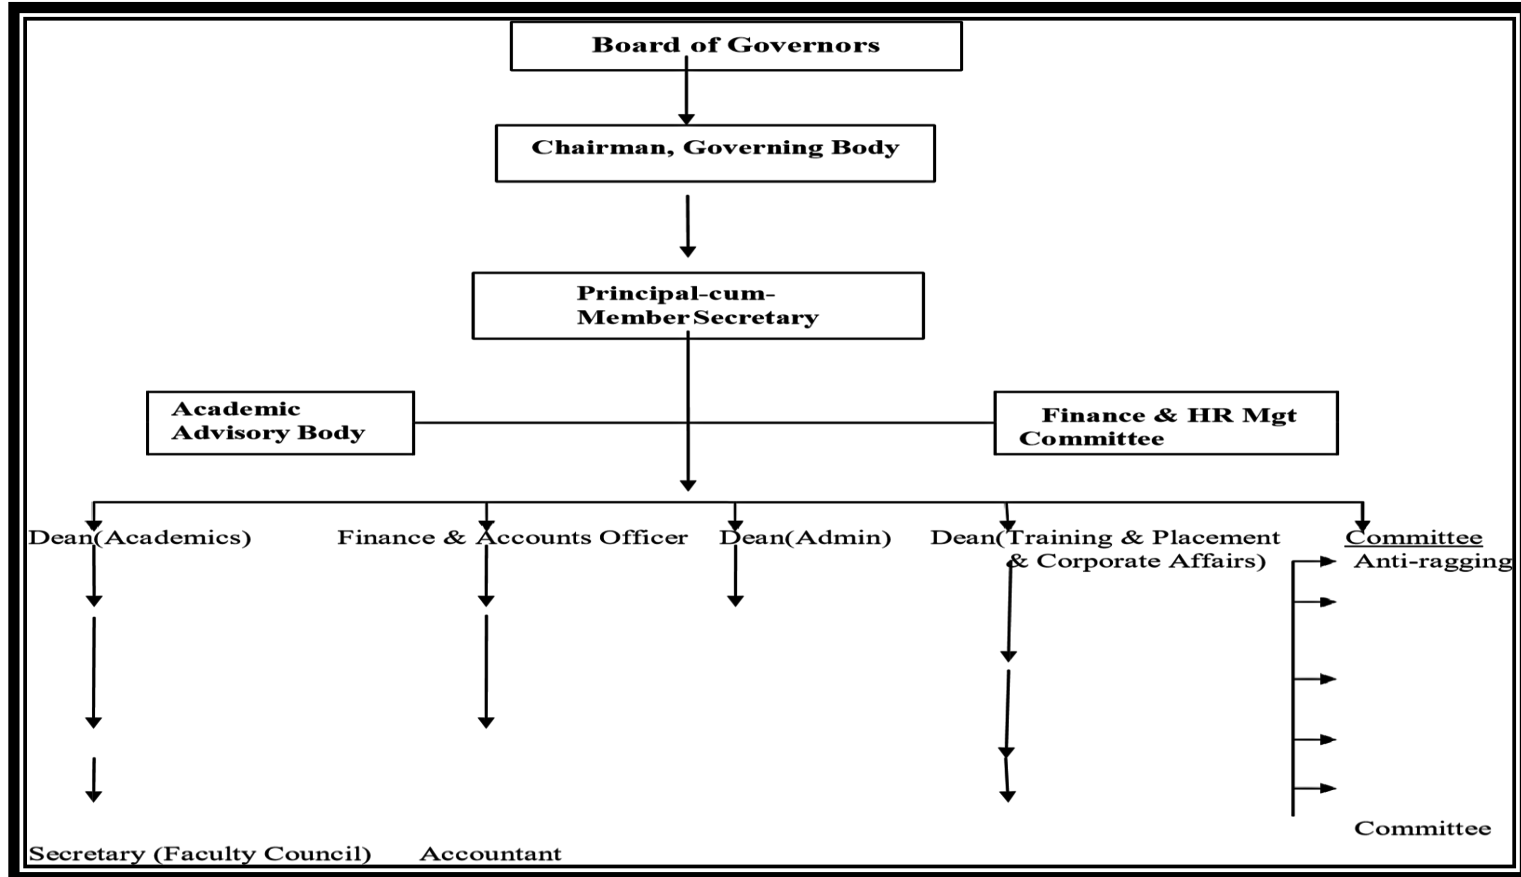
Board of Governors

Chairman, Governing Body

Principal-cum-Member Secretary

Academic Advisory Body

Finance & HR Mgt Committee

Dean(Academics)

Finance & Accounts Officer

Dean(Admin)

Dean(Training & Placement & Corporate Affairs)

Committee

Anti-ragging

Committee

Secretary (Faculty Council)

Accountant